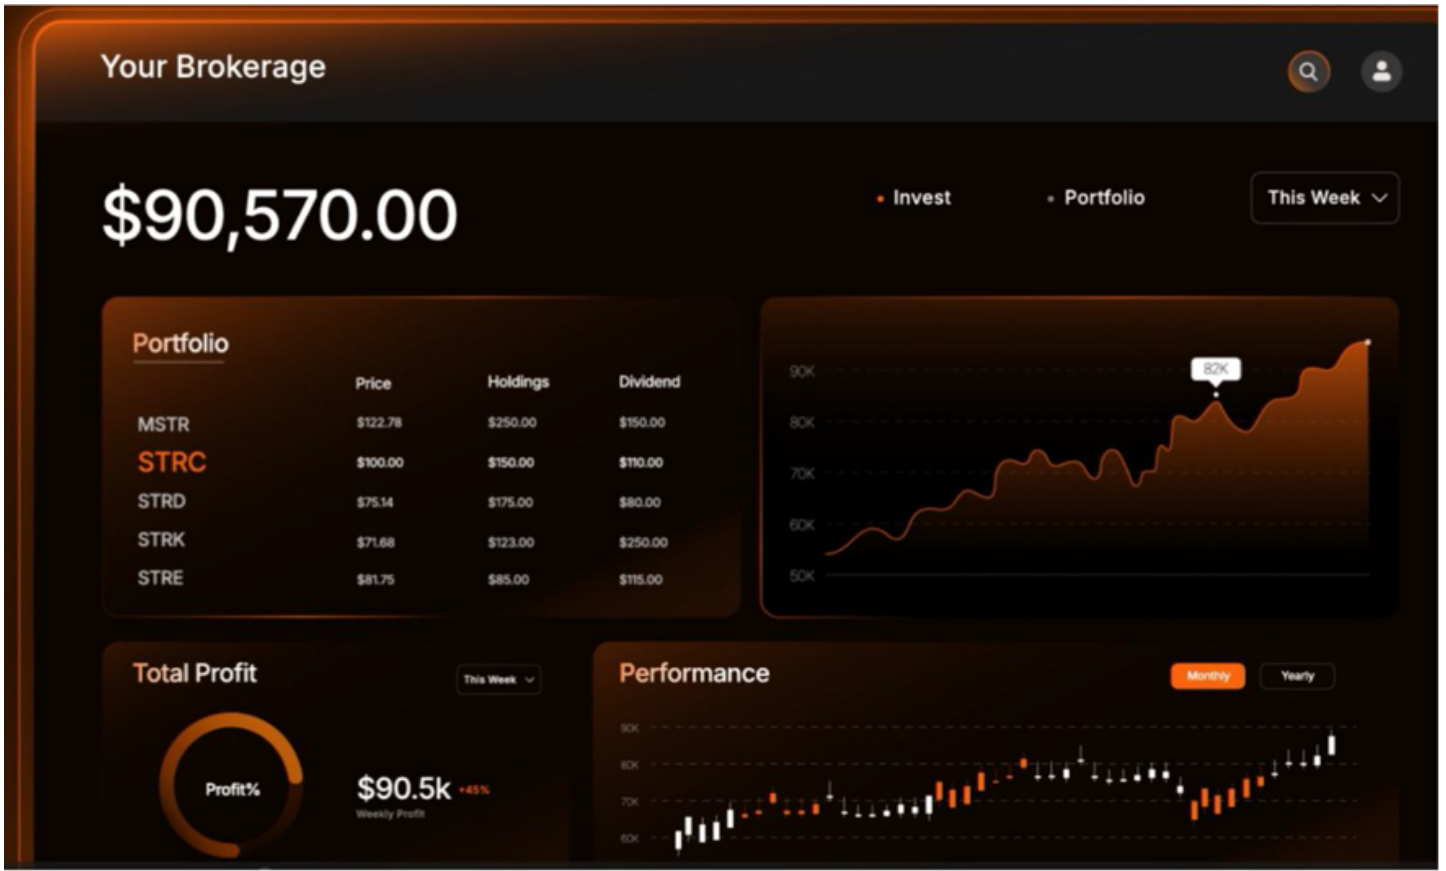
Your Brokerage

$90,570.00

• Invest • Portfolio This Week

Portfolio

| | Price | Holdings | Dividend |
|---|---|---|---|
| MSTR | $122.78 | $250.00 | $150.00 |
| STRC | $100.00 | $150.00 | $110.00 |
| STRD | $75.14 | $175.00 | $80.00 |
| STRK | $71.68 | $123.00 | $250.00 |
| STRE | $81.75 | $85.00 | $115.00 |

90K
80K
70K
60K
50K
82K

Total Profit This Week

Profit%

$90.5k +45%
Weekly Profit

Performance Monthly Yearly

90K
80K
70K
60K